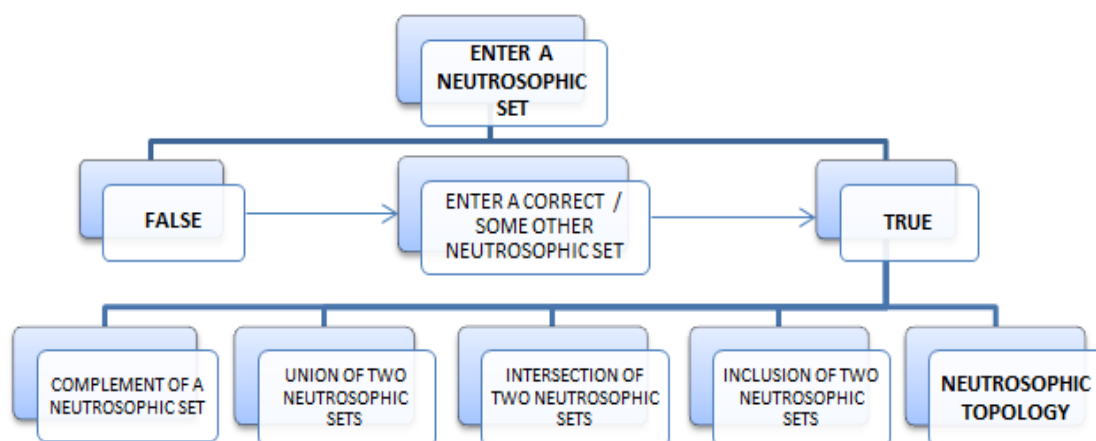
ENTER A NEUTROSOPHIC SET

FALSE

ENTER A CORRECT / SOME OTHER NEUTROSOPHIC SET

TRUE

COMPLEMENT OF A NEUTROSOPHIC SET

UNION OF TWO NEUTROSOPHIC SETS

INTERSECTION OF TWO NEUTROSOPHIC SETS

INCLUSION OF TWO NEUTROSOPHIC SETS

NEUTROSOPHIC TOPOLOGY